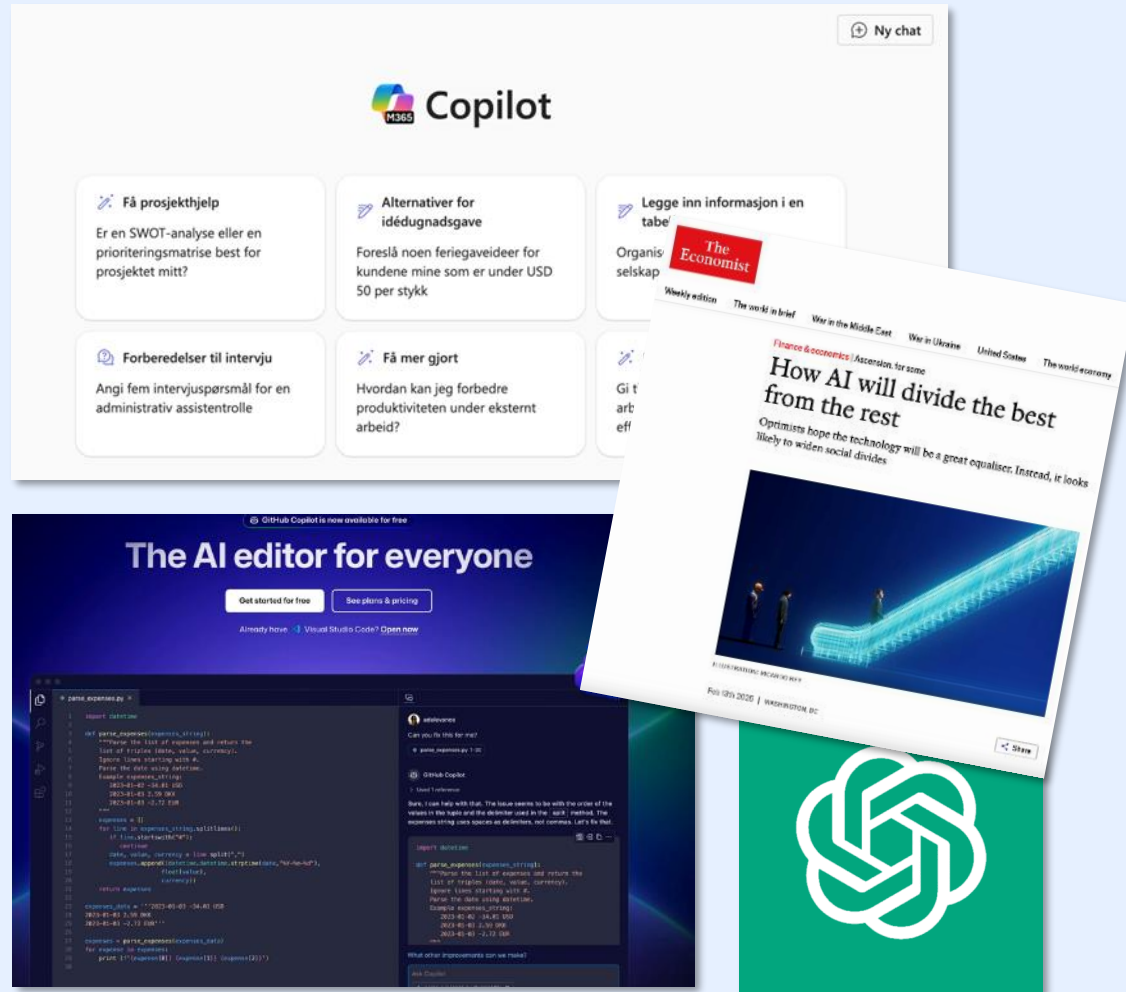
Ny chat

M365 Copilot

Få prosjekthjelp
Er en SWOT-analyse eller en prioriteringsmatrise best for prosjektet mitt?

Alternativer for idédugnadsgave
Foreslå noen feriegaveideer for kundene mine som er under USD 50 per stykk

Legge inn informasjon i en tabe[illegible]
Organis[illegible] selskap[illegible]

Forberedelser til intervju
Angi fem intervjuspørsmål for en administrativ assistentrolle

Få mer gjort
Hvordan kan jeg forbedre produktiviteten under eksternt arbeid?

Gi t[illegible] arb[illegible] eff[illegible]

The Economist

Weekly edition The world in brief War in the Middle East War in Ukraine United States The world economy

Finance & economics | Ascension, for some

How AI will divide the best from the rest

Optimists hope the technology will be a great equaliser. Instead, it looks likely to widen social divides

ILLUSTRATION: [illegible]

Feb 13th 2025 | WASHINGTON, DC

Share

GitHub Copilot is now available for free

The AI editor for everyone

Get started for free

See plans & pricing

Already have Visual Studio Code? Open now

parse_expenses.py

import datetime

def parse_expenses(expenses_string):
"""Parse the list of expenses and return the list of triples (date, value, currency).
Ignore lines starting with #.
Parse the date using datetime.
Example expenses_string:
2023-01-02 -34.01 USD
2023-01-03 2.59 DKK
2023-01-03 -2.72 EUR
"""
expenses = []
for line in expenses_string.splitlines():
if line.startswith("#"):
continue
date, value, currency = line.split(",")
expenses.append((datetime.datetime.strptime(date, "%Y-%m-%d"),
float(value),
currency))
return expenses

expenses_data = '''2023-01-02 -34.01 USD
2023-01-03 2.59 DKK
2023-01-03 -2.72 EUR'''

expenses = parse_expenses(expenses_data)
for expense in expenses:
print(f"{expense[0]} {expense[1]} {expense[2]}")

aelalevanes
Can you fix this for me?
parse_expenses.py 1-30

GitHub Copilot
Used 1 reference
Sure, I can help with that. The issue seems to be with the order of the values in the tuple and the delimiter used in the split method. The expenses string uses spaces as delimiters, not commas. Let's fix that.

import datetime

def parse_expenses(expenses_string):
"""Parse the list of expenses and return the list of triples (date, value, currency).
Ignore lines starting with #.
Parse the date using datetime.
Example expenses_string:
2023-01-02 -34.01 USD
2023-01-03 2.59 DKK
2023-01-03 -2.72 EUR
"""

What other improvements can we make?

Ask Copilot